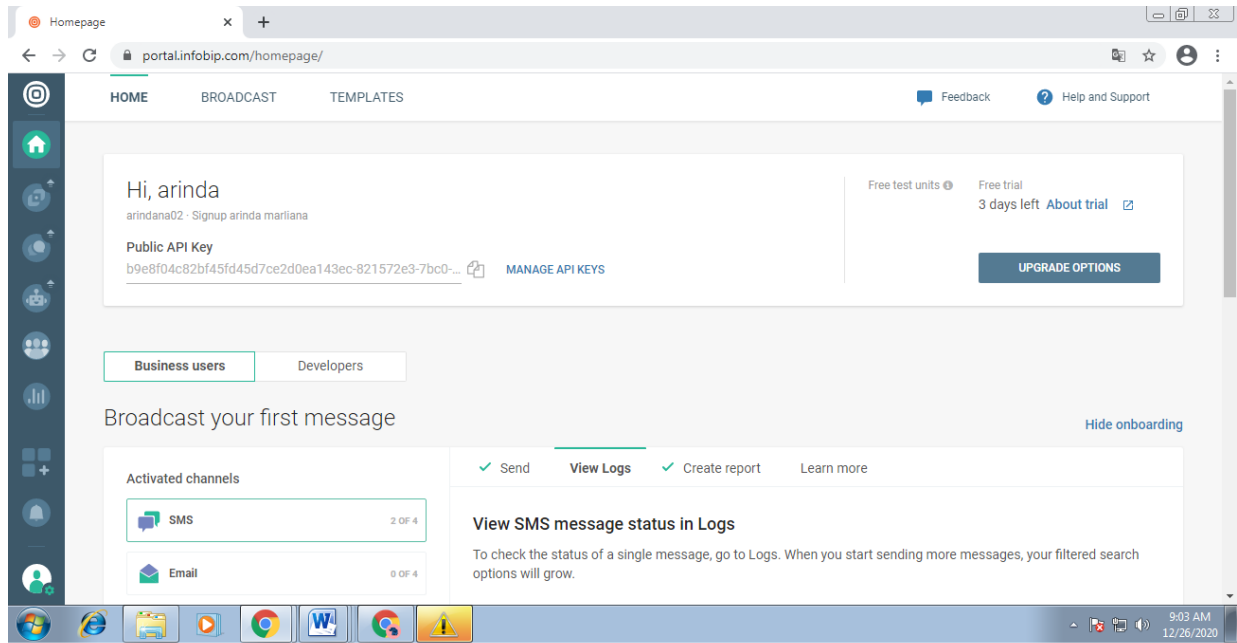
Homepage

portal.infobip.com/homepage/

HOME BROADCAST TEMPLATES

Feedback

Help and Support

Hi, arinda

arindana02 · Signup arinda marliana

Public API Key

b9e8f04c82bf45fd45d7ce2d0ea143ec-821572e3-7bc0-...

MANAGE API KEYS

Free test units

Free trial

3 days left About trial

UPGRADE OPTIONS

Business users

Developers

Broadcast your first message

Hide onboarding

Activated channels

SMS 2 OF 4

Email 0 OF 4

Send View Logs Create report Learn more

View SMS message status in Logs

To check the status of a single message, go to Logs. When you start sending more messages, your filtered search options will grow.

9:03 AM
12/26/2020